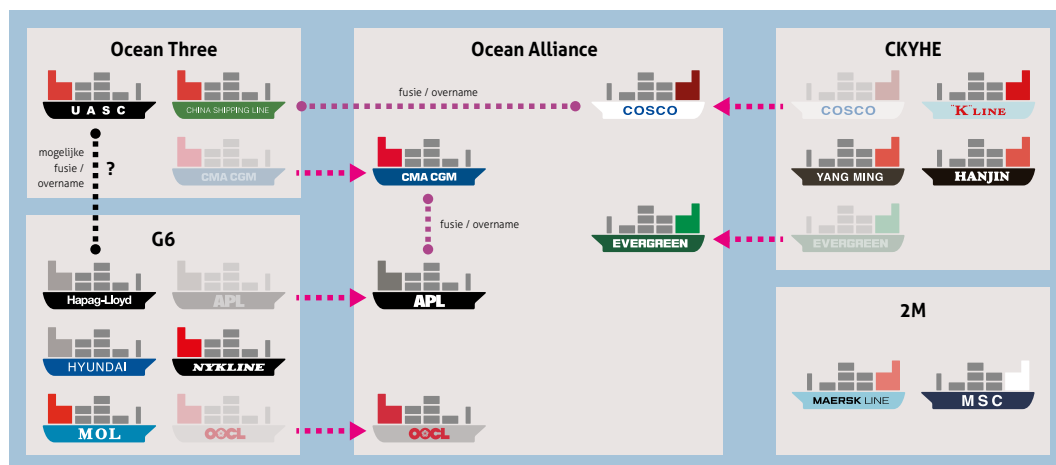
Ocean Three

UASC

CHINA SHIPPING LINE

CMA CGM

mogelijke fusie / overname

?

G6

Hapag-Lloyd

APL

HYUNDAI

NYKLINE

MOL

OOCL

Ocean Alliance

fusie / overname

COSCO

CMA CGM

fusie / overname

EVERGREEN

APL

OOCL

CKYHE

COSCO

"K"LINE

YANG MING

HANJIN

EVERGREEN

2M

MAERSK LINE

MSC